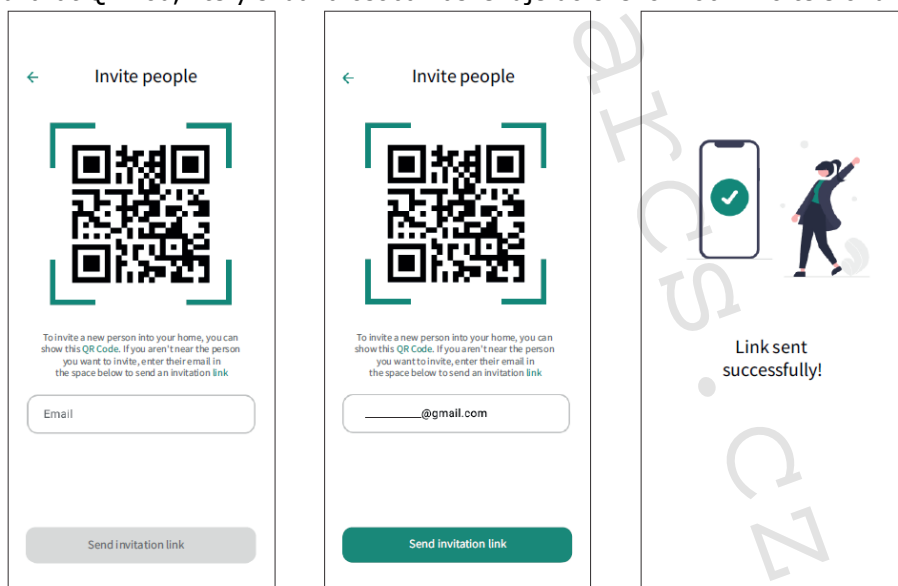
Invite people

To invite a new person into your home, you can show this QR Code. If you aren't near the person you want to invite, enter their email in the space below to send an invitation link

Email

Send invitation link

Invite people

To invite a new person into your home, you can show this QR Code. If you aren't near the person you want to invite, enter their email in the space below to send an invitation link

________@gmail.com

Send invitation link

Link sent successfully!

arcs.cz